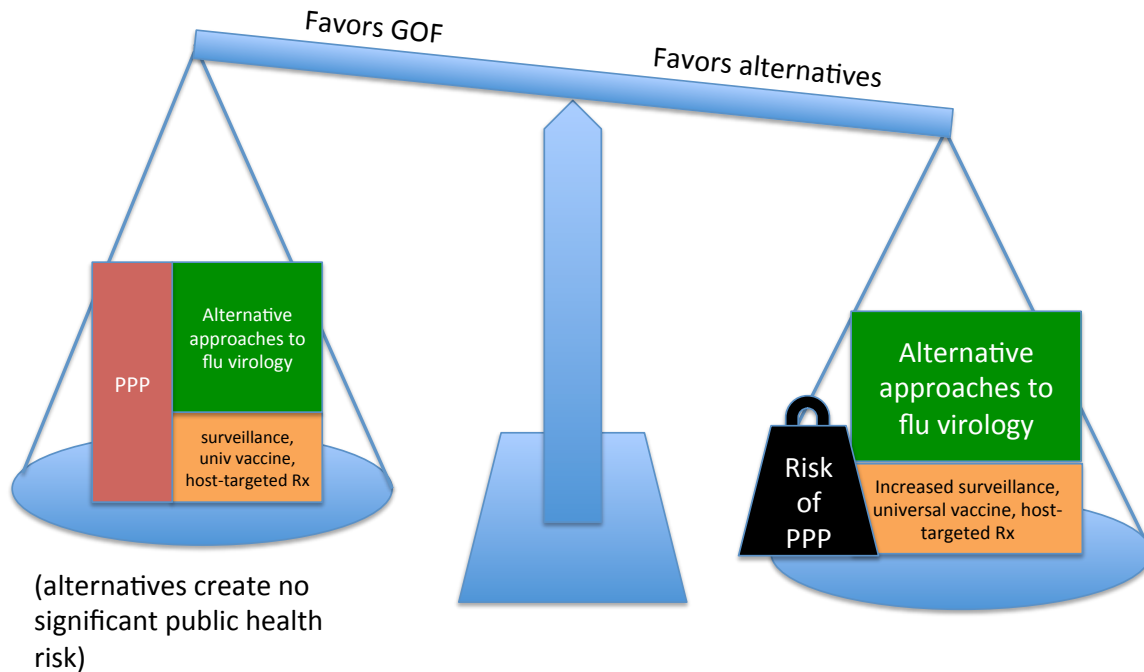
Favors GOF

Favors alternatives

PPP

Alternative approaches to flu virology

surveillance, univ vaccine, host-targeted Rx

Risk of PPP

Alternative approaches to flu virology

Increased surveillance, universal vaccine, host-targeted Rx

(alternatives create no significant public health risk)